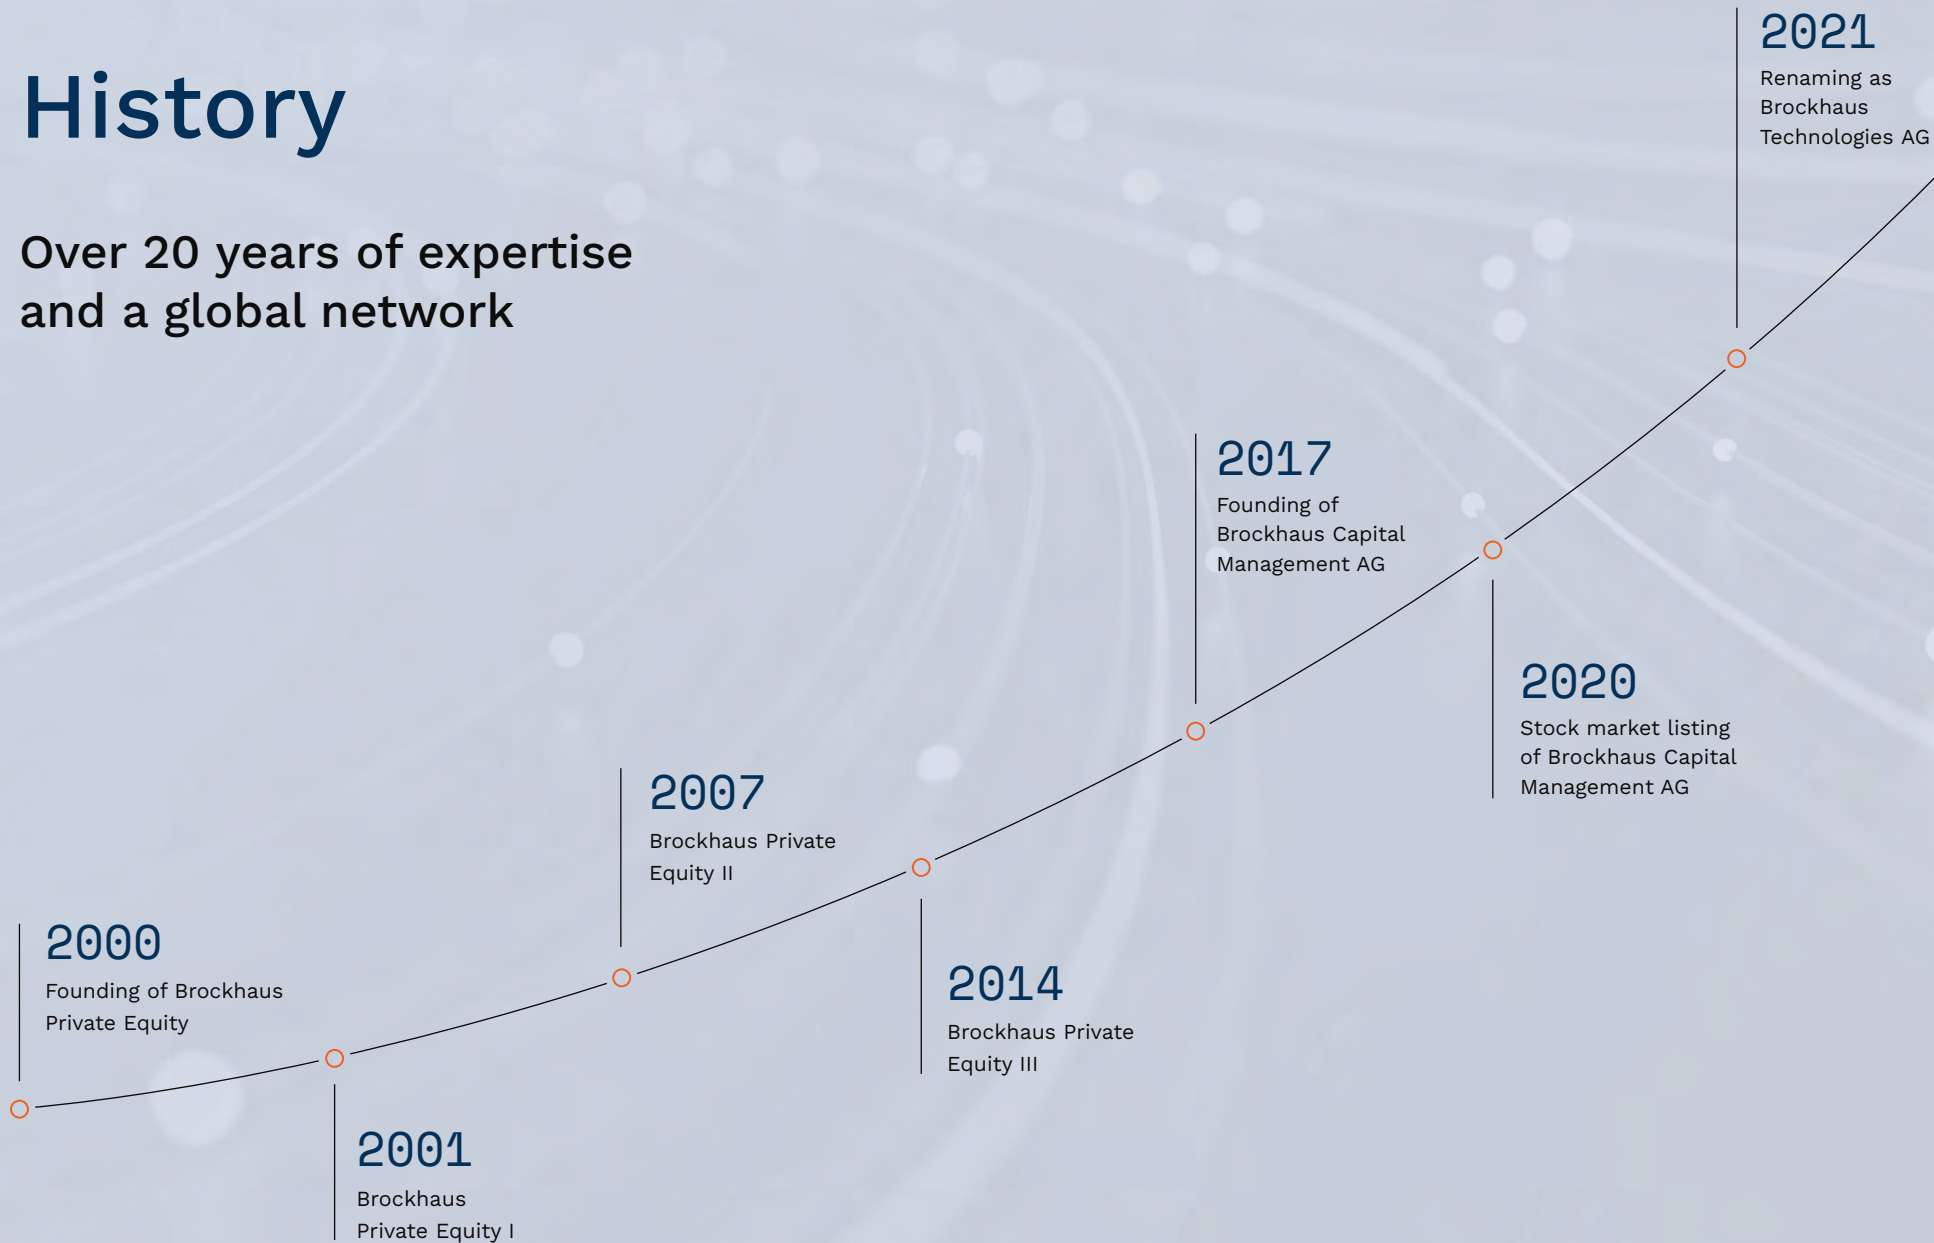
History

Over 20 years of expertise and a global network

2000
Founding of Brockhaus Private Equity

2001
Brockhaus Private Equity I

2007
Brockhaus Private Equity II

2014
Brockhaus Private Equity III

2017
Founding of Brockhaus Capital Management AG

2020
Stock market listing of Brockhaus Capital Management AG

2021
Renaming as Brockhaus Technologies AG